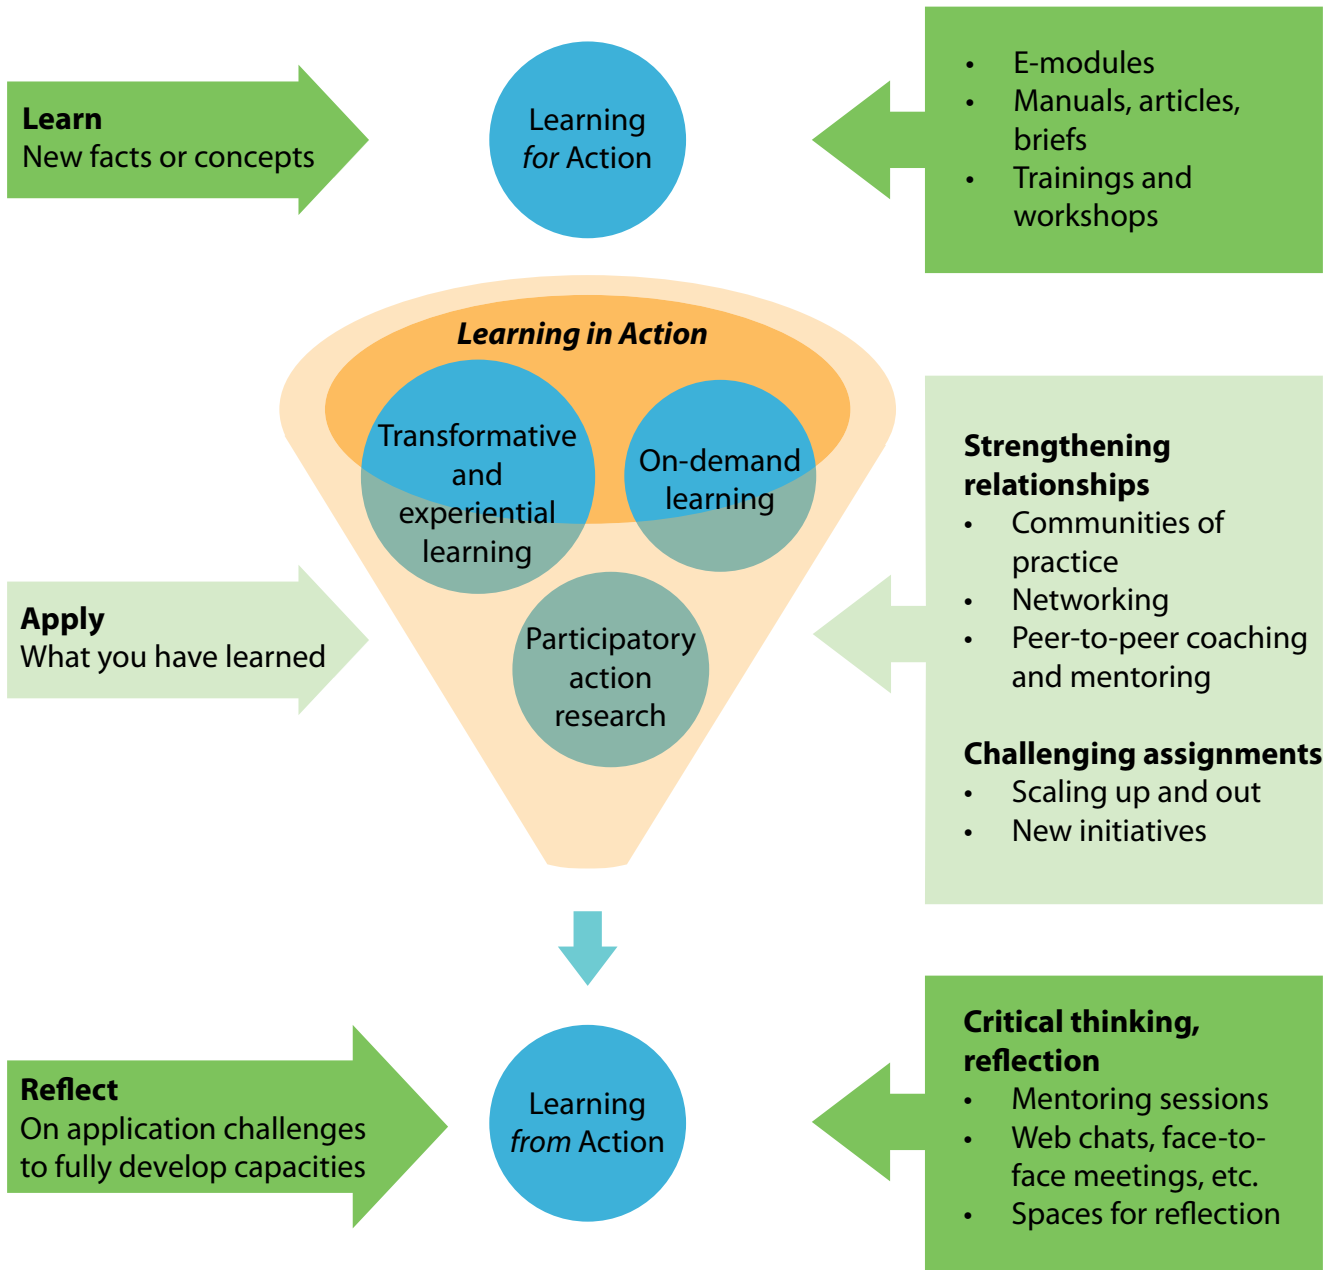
**Learn**
New facts or concepts

Learning *for* Action

- E-modules
- Manuals, articles, briefs
- Trainings and workshops

***Learning in Action***

Transformative and experiential learning

On-demand learning

Participatory action research

**Apply**
What you have learned

**Strengthening relationships**
- Communities of practice
- Networking
- Peer-to-peer coaching and mentoring

**Challenging assignments**
- Scaling up and out
- New initiatives

**Reflect**
On application challenges to fully develop capacities

Learning *from* Action

**Critical thinking, reflection**
- Mentoring sessions
- Web chats, face-to-face meetings, etc.
- Spaces for reflection